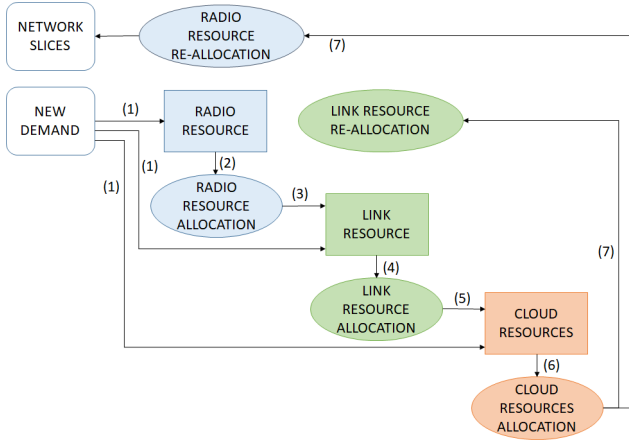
NETWORK SLICES

RADIO RESOURCE RE-ALLOCATION

(7)

NEW DEMAND

(1)

RADIO RESOURCE

LINK RESOURCE RE-ALLOCATION

(2)

(1)

(1)

RADIO RESOURCE ALLOCATION

(3)

LINK RESOURCE

(7)

(4)

LINK RESOURCE ALLOCATION

(5)

CLOUD RESOURCES

(6)

CLOUD RESOURCES ALLOCATION